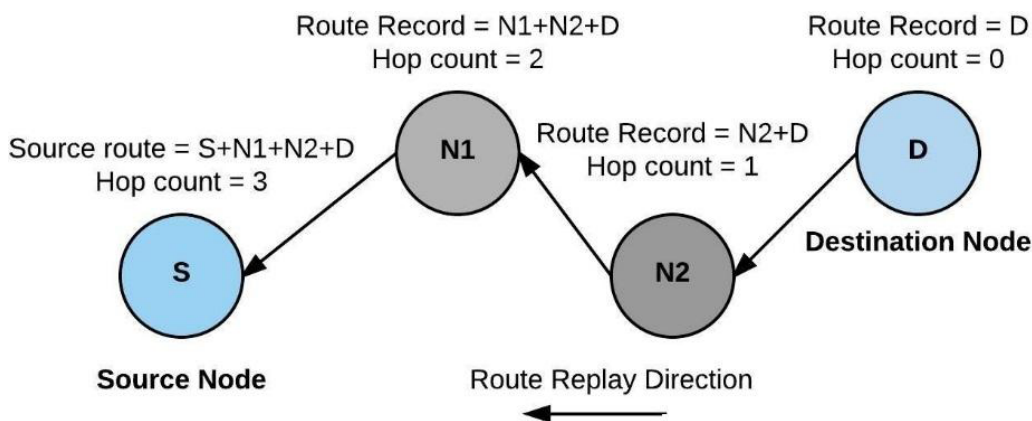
Route Record = N1+N2+D
Hop count = 2

Route Record = D
Hop count = 0

Source route = S+N1+N2+D
Hop count = 3

N1

Route Record = N2+D
Hop count = 1

D

Destination Node

S

N2

Source Node

Route Replay Direction